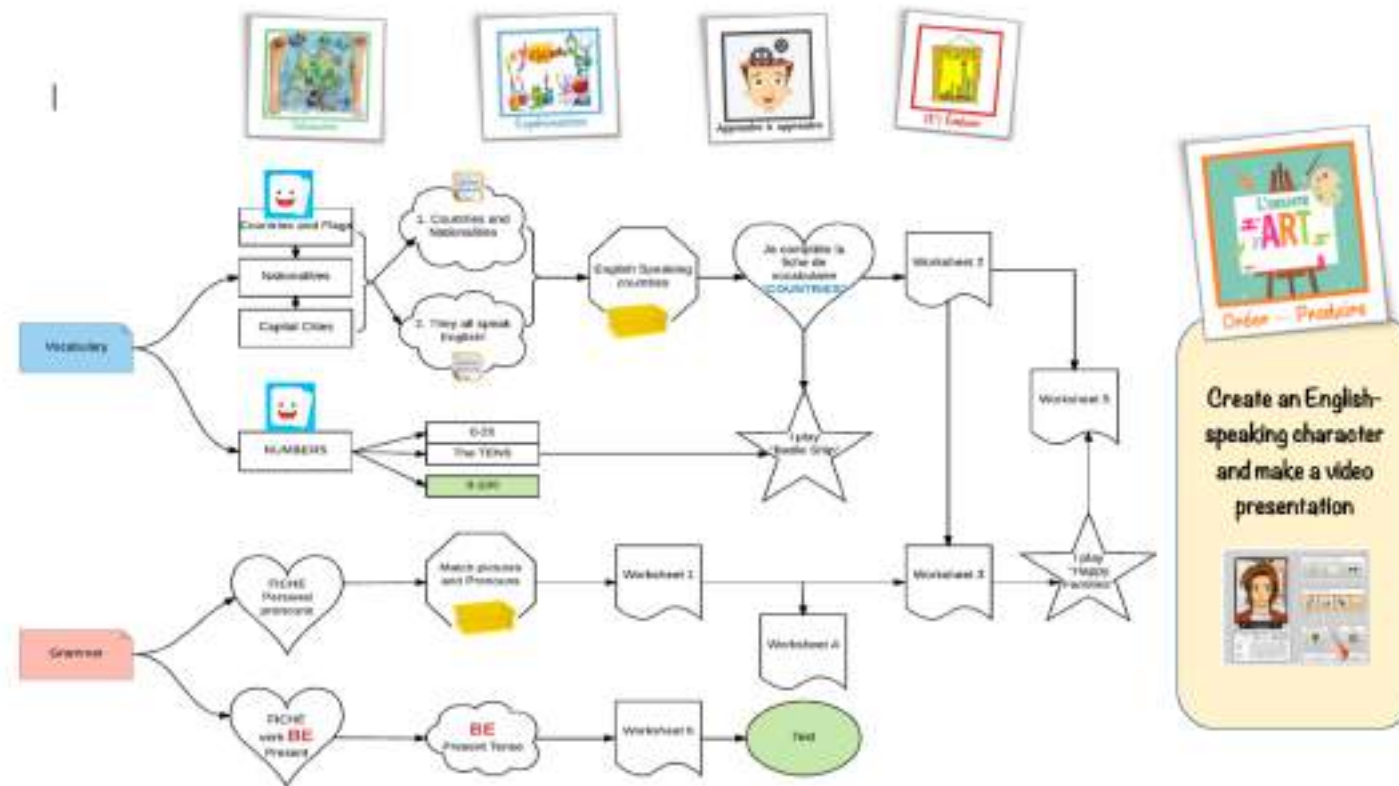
Mission

Exploration

Apprendre à apprendre

(E) Évaluer

L'œuvre ART

Créer - Produire

Create an English-speaking character and make a video presentation

Vocabulary

Countries and Flags

Nationalities

Capital Cities

1. Countries and Nationalities

2. They all speak English!

English Speaking countries

Je complète la fiche de vocabulaire (COUNTRIES)

Worksheet 2

Worksheet 5

NUMBERS

0-20

The TENS

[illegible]

I play "Battle Ship"

Grammar

FICHE Personal pronouns

Match pictures and Pronouns

Worksheet 1

Worksheet A

Worksheet 3

I play "Happy Families"

FICHE verb BE Present

BE Present Tense

Worksheet 6

Test